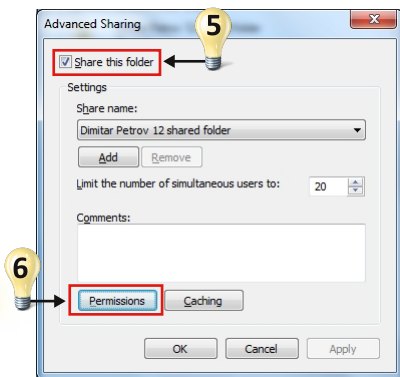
Advanced Sharing

5

Share this folder

Settings

Share name:

Dimitar Petrov 12 shared folder

Add

Remove

Limit the number of simultaneous users to:

20

Comments:

6

Permissions

Caching

OK

Cancel

Apply